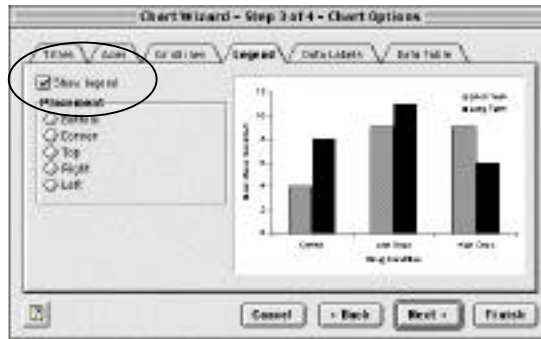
Chart Wizard – Step 3 of 4 – Chart Options

Titles | Axes | Gridlines | Legend | Data Labels | Data Table

Show legend

Placement
Bottom
Corner
Top
Right
Left

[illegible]
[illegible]

12
10
8
6
4
2
0

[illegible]

Control | Low Dose | High Dose

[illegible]

Cancel | < Back | Next > | Finish